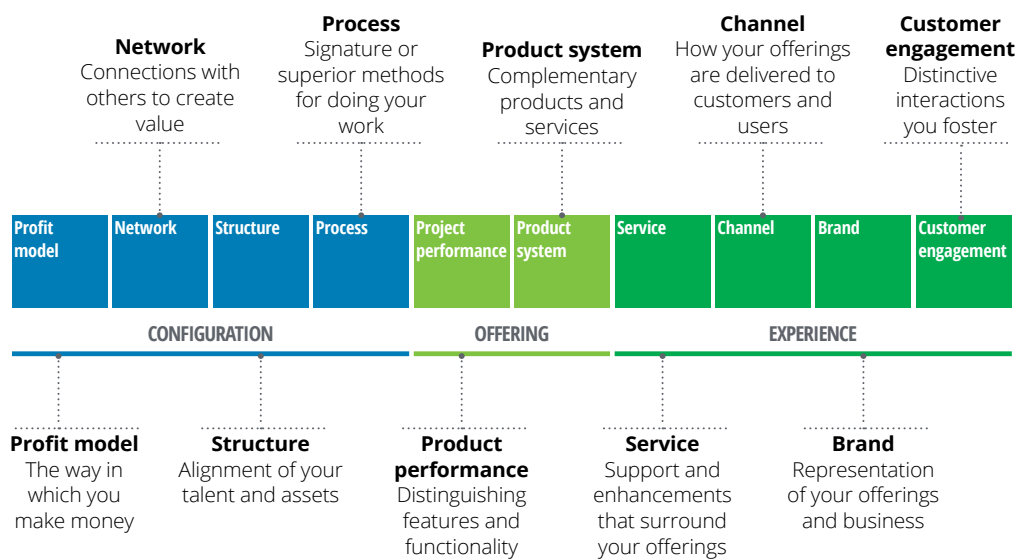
**Network**
Connections with others to create value

**Process**
Signature or superior methods for doing your work

**Product system**
Complementary products and services

**Channel**
How your offerings are delivered to customers and users

**Customer engagement**
Distinctive interactions you foster

Profit model | Network | Structure | Process | Project performance | Product system | Service | Channel | Brand | Customer engagement

CONFIGURATION

OFFERING

EXPERIENCE

**Profit model**
The way in which you make money

**Structure**
Alignment of your talent and assets

**Product performance**
Distinguishing features and functionality

**Service**
Support and enhancements that surround your offerings

**Brand**
Representation of your offerings and business